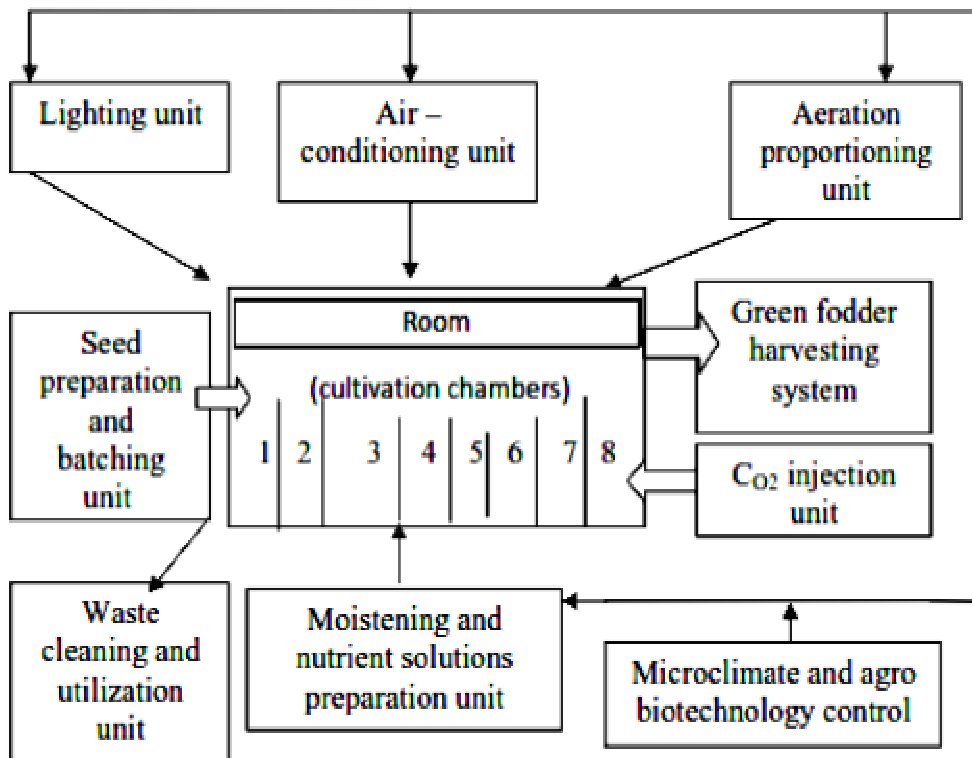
Lighting unit

Air – conditioning unit

Aeration proportioning unit

Seed preparation and batching unit

Room

(cultivation chambers)

1 2 3 4 5 6 7 8

Green fodder harvesting system

$C_{O2}$ injection unit

Waste cleaning and utilization unit

Moistening and nutrient solutions preparation unit

Microclimate and agro biotechnology control